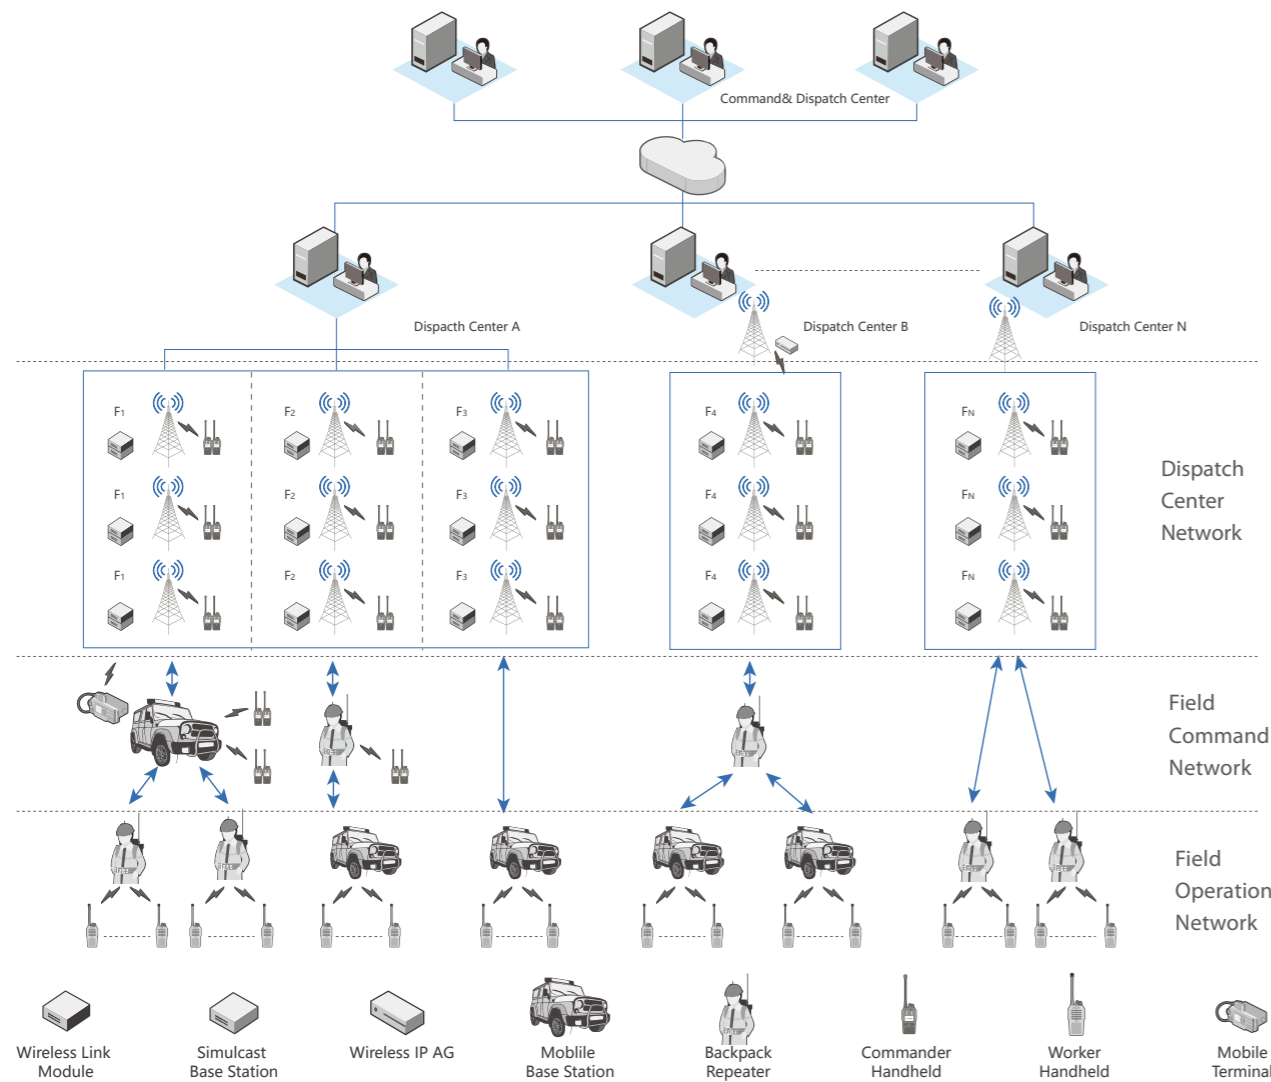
Command& Dispatch Center

Dispatch Center A

Dispatch Center B

Dispatch Center N

$F_1$ $F_2$ $F_3$ $F_4$ $F_N$

$F_1$ $F_2$ $F_3$ $F_4$ $F_N$

$F_1$ $F_2$ $F_3$ $F_4$ $F_N$

Dispatch Center Network

Field Command Network

Field Operation Network

Wireless Link Module

Simulcast Base Station

Wireless IP AG

Moblile Base Station

Backpack Repeater

Commander Handheld

Worker Handheld

Mobile Terminal